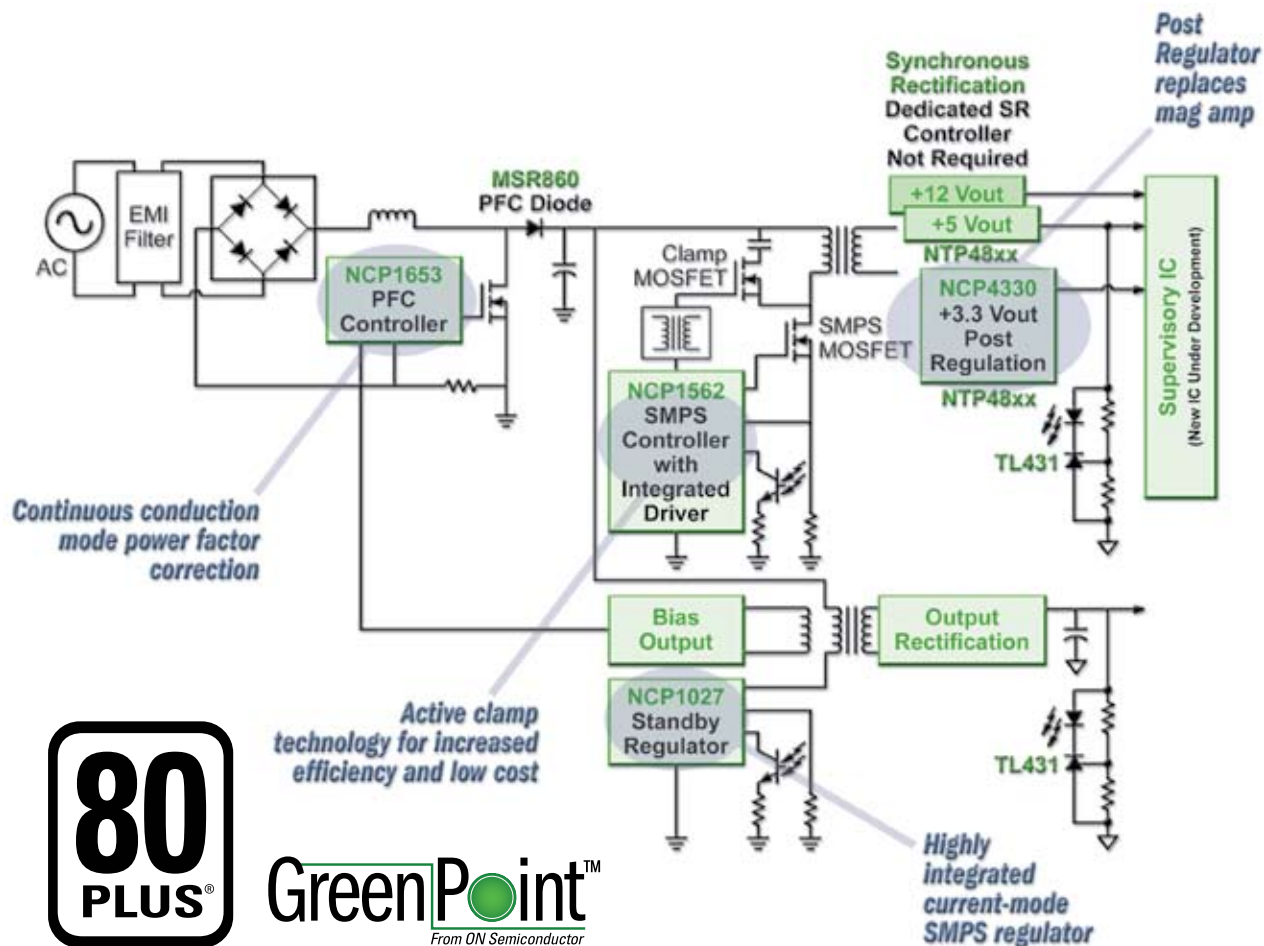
Post Regulator replaces mag amp

Synchronous Rectification Dedicated SR Controller Not Required

AC

EMI Filter

MSR860 PFC Diode

NCP1653 PFC Controller

Clamp MOSFET

+12 Vout

+5 Vout

NTP48xx

NCP4330 +3.3 Vout Post Regulation

NTP48xx

SMPS MOSFET

NCP1562 SMPS Controller with Integrated Driver

Supervisory IC (New IC Under Development)

TL431

Continuous conduction mode power factor correction

Bias Output

Output Rectification

NCP1027 Standby Regulator

TL431

Active clamp technology for increased efficiency and low cost

Highly integrated current-mode SMPS regulator

80 PLUS®

GreenPoint™ From ON Semiconductor